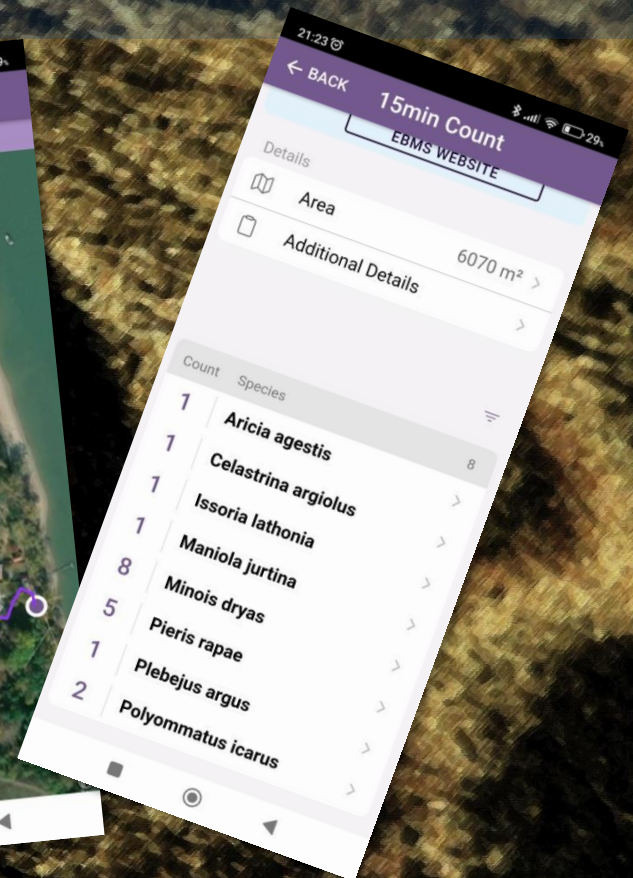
21:23
← BACK
15min Count
29
EBMS WEBSITE
Details
Area
6070 m²
Additional Details
Count Species
8
1 Aricia agestis
1 Celastrina argiolus
1 Issoria lathonia
1 Maniola jurtina
8 Minois dryas
5 Pieris rapae
1 Plebejus argus
2 Polyommatus icarus